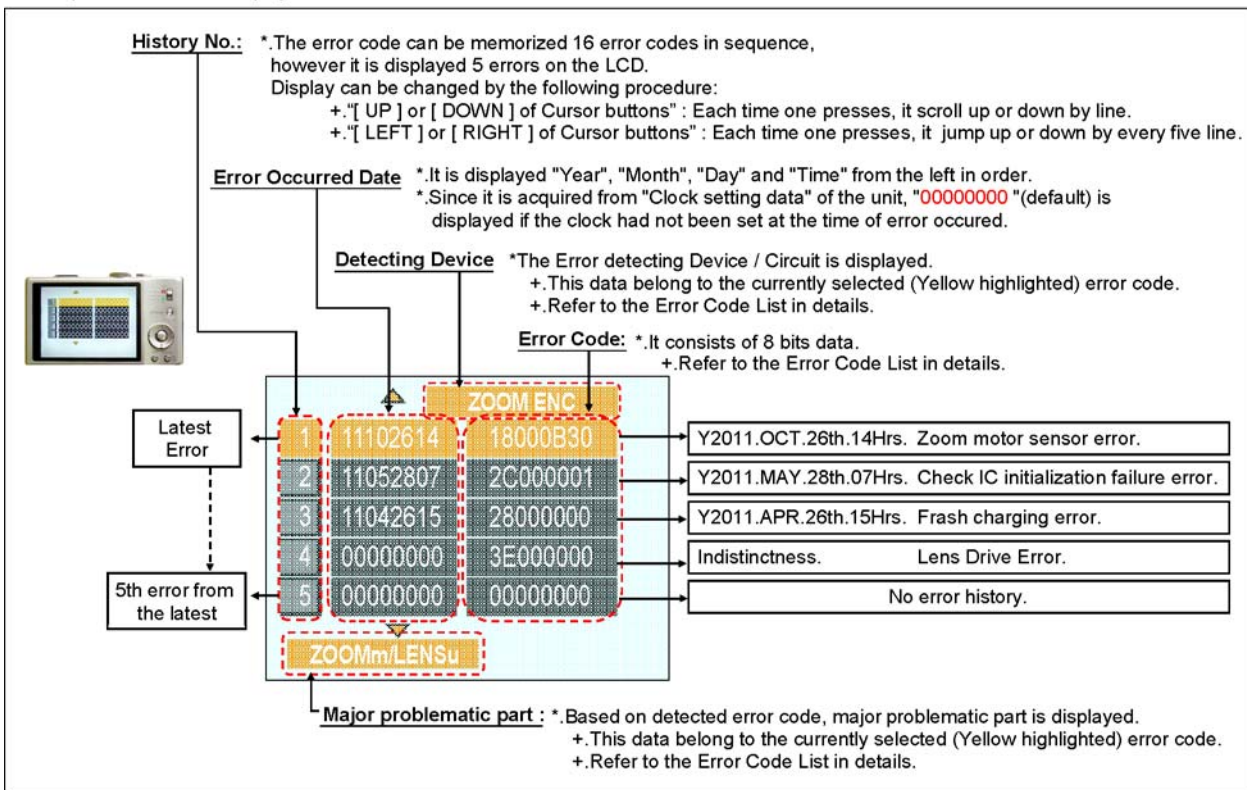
History No.: *.The error code can be memorized 16 error codes in sequence, however it is displayed 5 errors on the LCD.
Display can be changed by the following procedure:
+."[ UP ] or [ DOWN ] of Cursor buttons" : Each time one presses, it scroll up or down by line.
+."[ LEFT ] or [ RIGHT ] of Cursor buttons" : Each time one presses, it jump up or down by every five line.

Error Occurred Date *.It is displayed "Year", "Month", "Day" and "Time" from the left in order.
*.Since it is acquired from "Clock setting data" of the unit, "00000000 "(default) is displayed if the clock had not been set at the time of error occured.

Detecting Device *The Error detecting Device / Circuit is displayed.
+.This data belong to the currently selected (Yellow highlighted) error code.
+.Refer to the Error Code List in details.

Error Code: *.It consists of 8 bits data.
+.Refer to the Error Code List in details.

ZOOM ENC

Latest Error

1 11102614 18000B30 Y2011.OCT.26th.14Hrs. Zoom motor sensor error.
2 11052807 2C000001 Y2011.MAY.28th.07Hrs. Check IC initialization failure error.
3 11042615 28000000 Y2011.APR.26th.15Hrs. Frash charging error.
4 00000000 3E000000 Indistinctness. Lens Drive Error.
5 00000000 00000000 No error history.

5th error from the latest

ZOOMm/LENSu

Major problematic part : *.Based on detected error code, major problematic part is displayed.
+.This data belong to the currently selected (Yellow highlighted) error code.
+.Refer to the Error Code List in details.